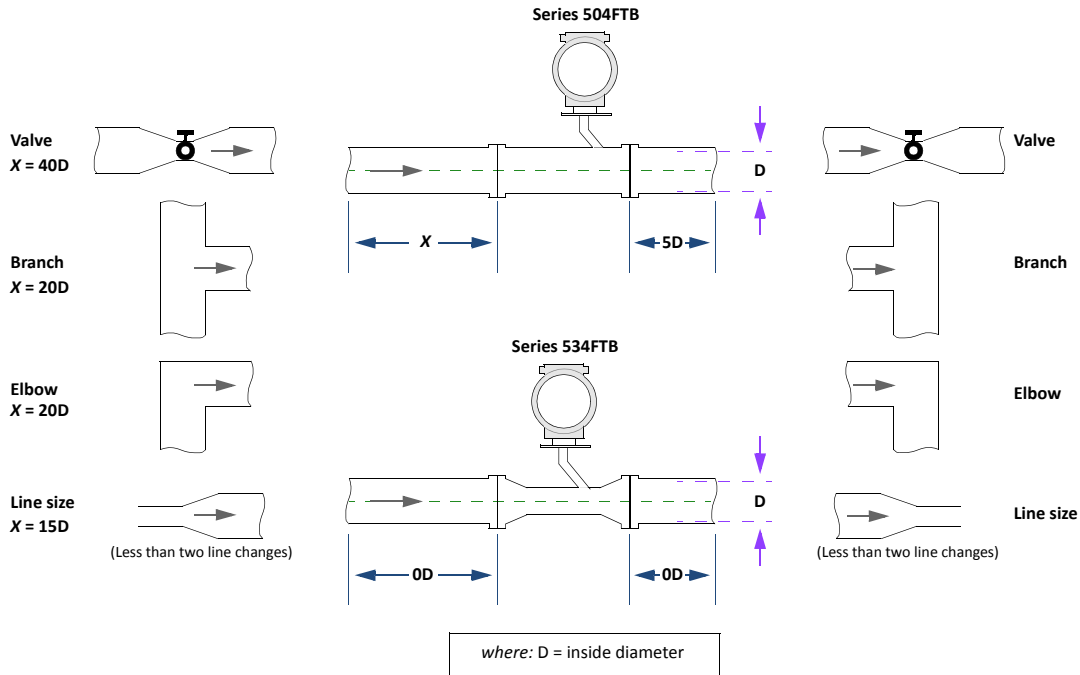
Series 504FTB

Valve
X = 40D

X

5D

D

Valve

Branch
X = 20D

Branch

Series 534FTB

Elbow
X = 20D

Elbow

Line size
X = 15D

D

Line size

(Less than two line changes)

(Less than two line changes)

0D

0D

where: D = inside diameter